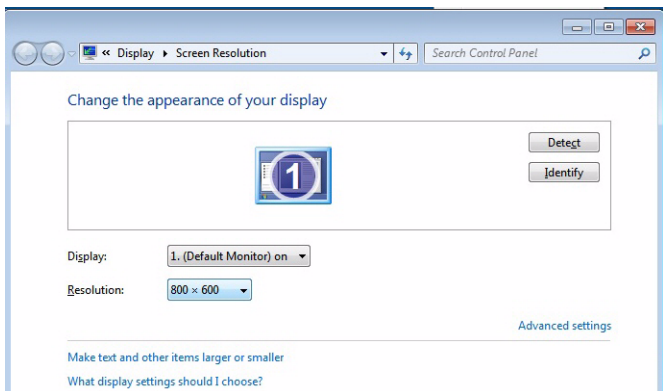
« Display ▸ Screen Resolution

Search Control Panel

Change the appearance of your display

Detect

Identify

1

Display: 1. (Default Monitor) on

Resolution: 800 × 600

Advanced settings

Make text and other items larger or smaller

What display settings should I choose?